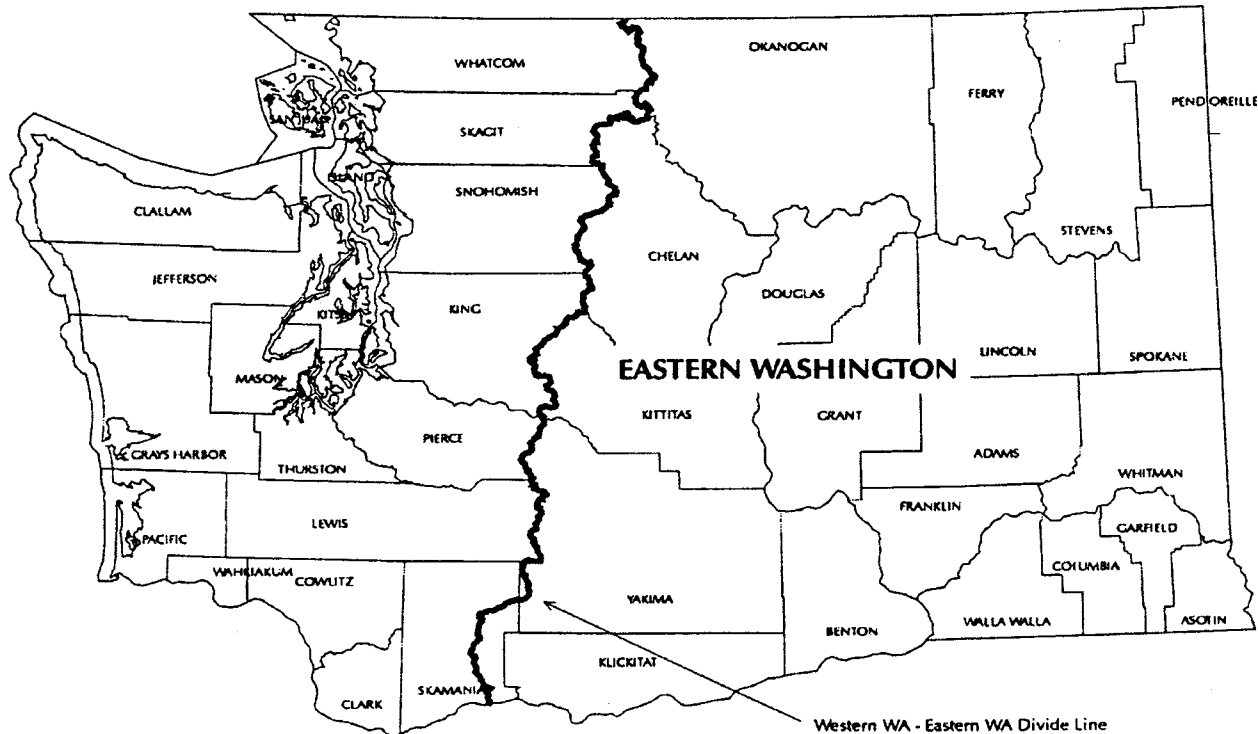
WHATCOM
OKANOGAN
FERRY
PEND OREILLE
SAN JUAN
SKAGIT
ISLAND
SNOHOMISH
CLALLAM
STEVENS
CHELAN
JEFFERSON
DOUGLAS
KITSAP
KING
LINCOLN
SPOKANE
EASTERN WASHINGTON
MASON
KITTITAS
GRANT
GRAYS HARBOR
PIERCE
ADAMS
THURSTON
WHITMAN
FRANKLIN
LEWIS
GARFIELD
PACIFIC
WAHKIAKUM
COWLITZ
COLUMBIA
YAKIMA
BENTON
WALLA WALLA
ASOTIN
KLICKITAT
CLARK
SKAMANIA
Western WA - Eastern WA Divide Line